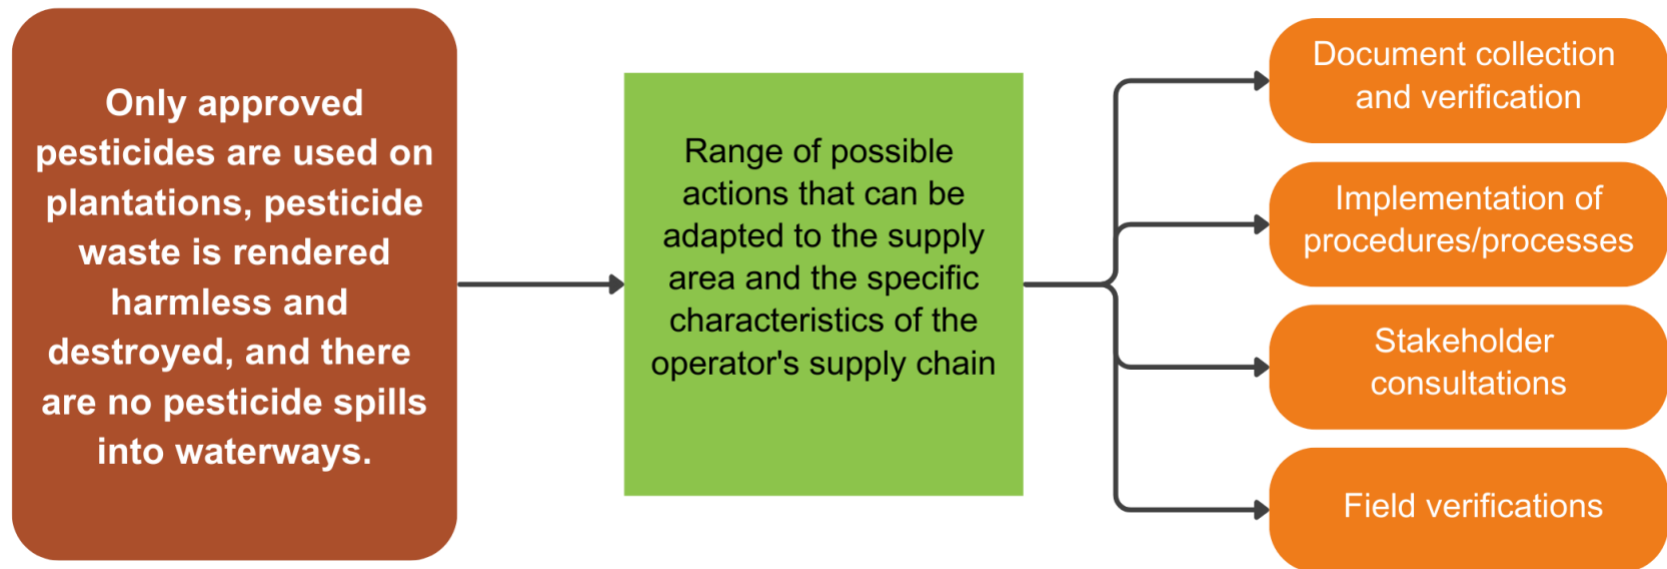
Only approved pesticides are used on plantations, pesticide waste is rendered harmless and destroyed, and there are no pesticide spills into waterways.

Range of possible actions that can be adapted to the supply area and the specific characteristics of the operator's supply chain

Document collection and verification

Implementation of procedures/processes

Stakeholder consultations

Field verifications